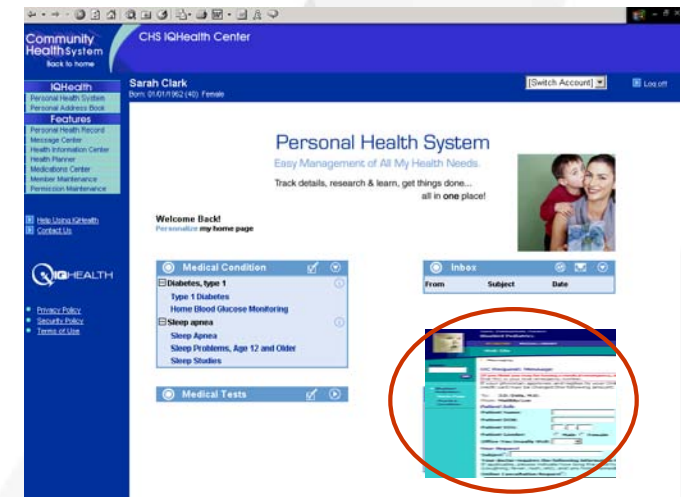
Community Health System
Back to home

CHS IQHealth Center

IQHealth
Personal Health System
Personal Address Book
Features
Personal Health Record
Message Center
Health Information Center
Health Planner
Medications Center
Member Maintenance
Permission Maintenance

Help Using IQHealth
Contact Us

IQHEALTH

Privacy Policy
Security Policy
Terms of Use

Sarah Clark
Born: 01/01/1962 (40) Female

[Switch Account]
Log off

Personal Health System
Easy Management of All My Health Needs.
Track details, research & learn, get things done...
all in one place!

Welcome Back!
Personalize my home page

Medical Condition
Diabetes, type 1
Type 1 Diabetes
Home Blood Glucose Monitoring
Sleep apnea
Sleep Apnea
Sleep Problems, Age 12 and Older
Sleep Studies

Medical Tests

Inbox
From
Subject
Date

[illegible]